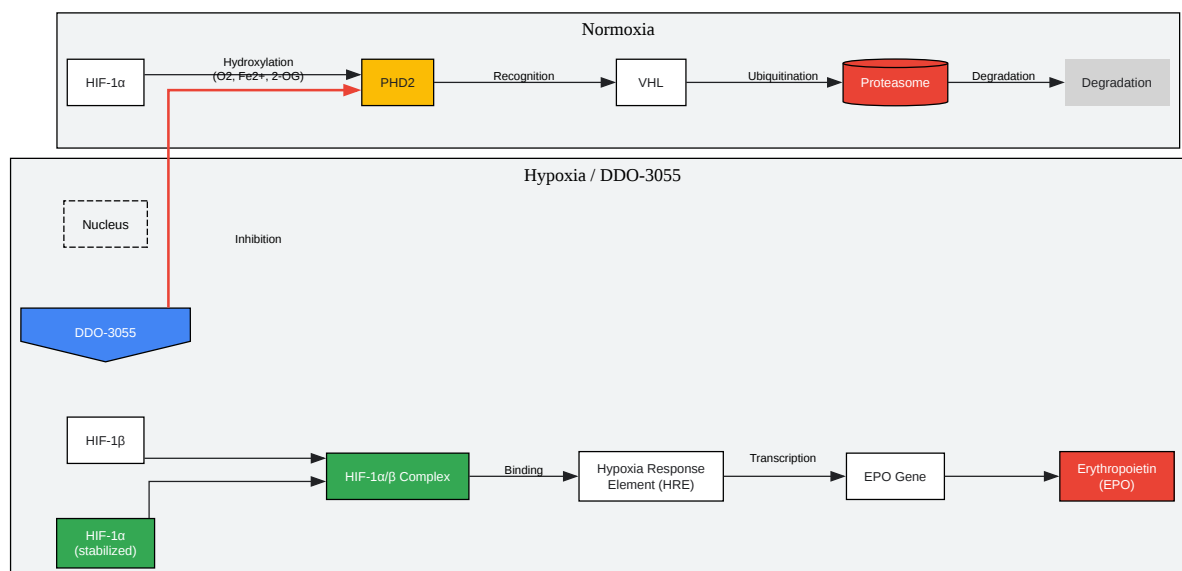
Normoxia

HIF-1α

Hydroxylation
(O2, Fe2+, 2-OG)

PHD2

Recognition

VHL

Ubiquitination

Proteasome

Degradation

Degradation

Hypoxia / DDO-3055

Nucleus

Inhibition

DDO-3055

HIF-1β

HIF-1α/β Complex

Binding

Hypoxia Response Element (HRE)

Transcription

EPO Gene

Erythropoietin (EPO)

HIF-1α (stabilized)